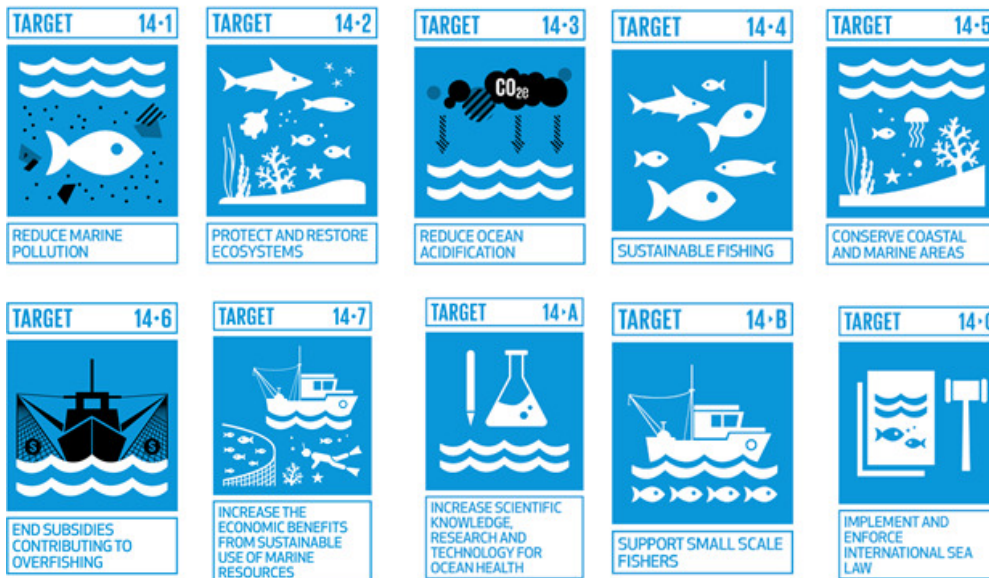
TARGET 14·1

REDUCE MARINE POLLUTION

TARGET 14·2

PROTECT AND RESTORE ECOSYSTEMS

TARGET 14·3

$CO_{2e}$

REDUCE OCEAN ACIDIFICATION

TARGET 14·4

SUSTAINABLE FISHING

TARGET 14·5

CONSERVE COASTAL AND MARINE AREAS

TARGET 14·6

END SUBSIDIES CONTRIBUTING TO OVERFISHING

TARGET 14·7

INCREASE THE ECONOMIC BENEFITS FROM SUSTAINABLE USE OF MARINE RESOURCES

TARGET 14·A

INCREASE SCIENTIFIC KNOWLEDGE, RESEARCH AND TECHNOLOGY FOR OCEAN HEALTH

TARGET 14·B

SUPPORT SMALL SCALE FISHERS

TARGET 14·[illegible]

IMPLEMENT AND ENFORCE INTERNATIONAL SEA LAW